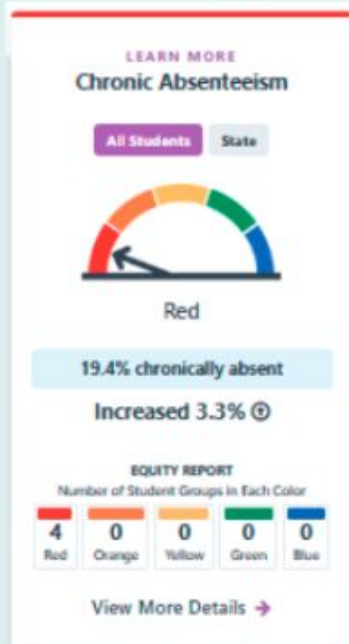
LEARN MORE
Chronic Absenteeism

All Students State

Red

19.4% chronically absent

Increased 3.3%

EQUITY REPORT
Number of Student Groups in Each Color

| 4 | 0 | 0 | 0 | 0 |
|---|---|---|---|---|
| Red | Orange | Yellow | Green | Blue |

View More Details →